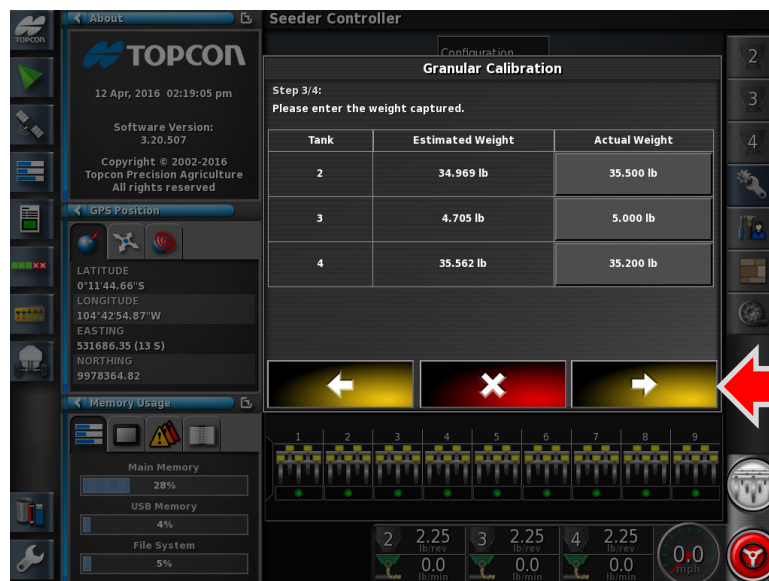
TOPCON

About

TOPCON

12 Apr, 2016 02:19:05 pm

Software Version: 3.20.507

Copyright © 2002-2016 Topcon Precision Agriculture All rights reserved

GPS Position

LATITUDE
0°11'44.66"S
LONGITUDE
104°42'54.87"W
EASTING
531686.35 (13 S)
NORTHING
9978364.82

Memory Usage

Main Memory
28%
USB Memory
4%
File System
5%

Seeder Controller

Configuration

Granular Calibration

Step 3/4:
Please enter the weight captured.

| Tank | Estimated Weight | Actual Weight |
|---|---|---|
| 2 | 34.969 lb | 35.500 lb |
| 3 | 4.705 lb | 5.000 lb |
| 4 | 35.562 lb | 35.200 lb |

1 2 3 4 5 6 7 8 9

2 2.25 lb/rev 0.0 lb/min
3 2.25 lb/rev 0.0 lb/min
4 2.25 lb/rev 0.0 lb/min

0.0 mph

2
3
4